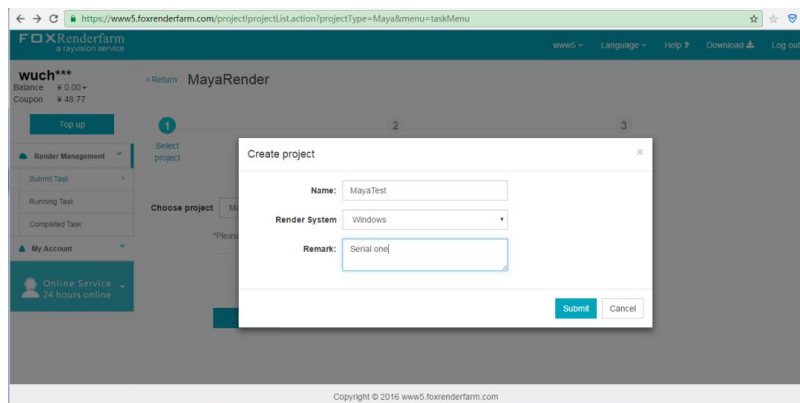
https://www5.foxrenderfarm.com/project!projectList.action?projectType=Maya&menu=taskMenu

FOXRenderfarm
a rayvision service

www5 Language Help Download Log out

wuch***
Balance ¥ 0.00
Coupon ¥ 48.77

Top up

Render Management
Submit Task
Running Task
Completed Task
My Account

Online Service
24 hours online

‹ Return MayaRender

1
Select project

2

3

Choose project Ma

*Please

Create project

Name: MayaTest

Render System Windows

Remark: Serial one

Submit Cancel

Copyright © 2016 www5.foxrenderfarm.com